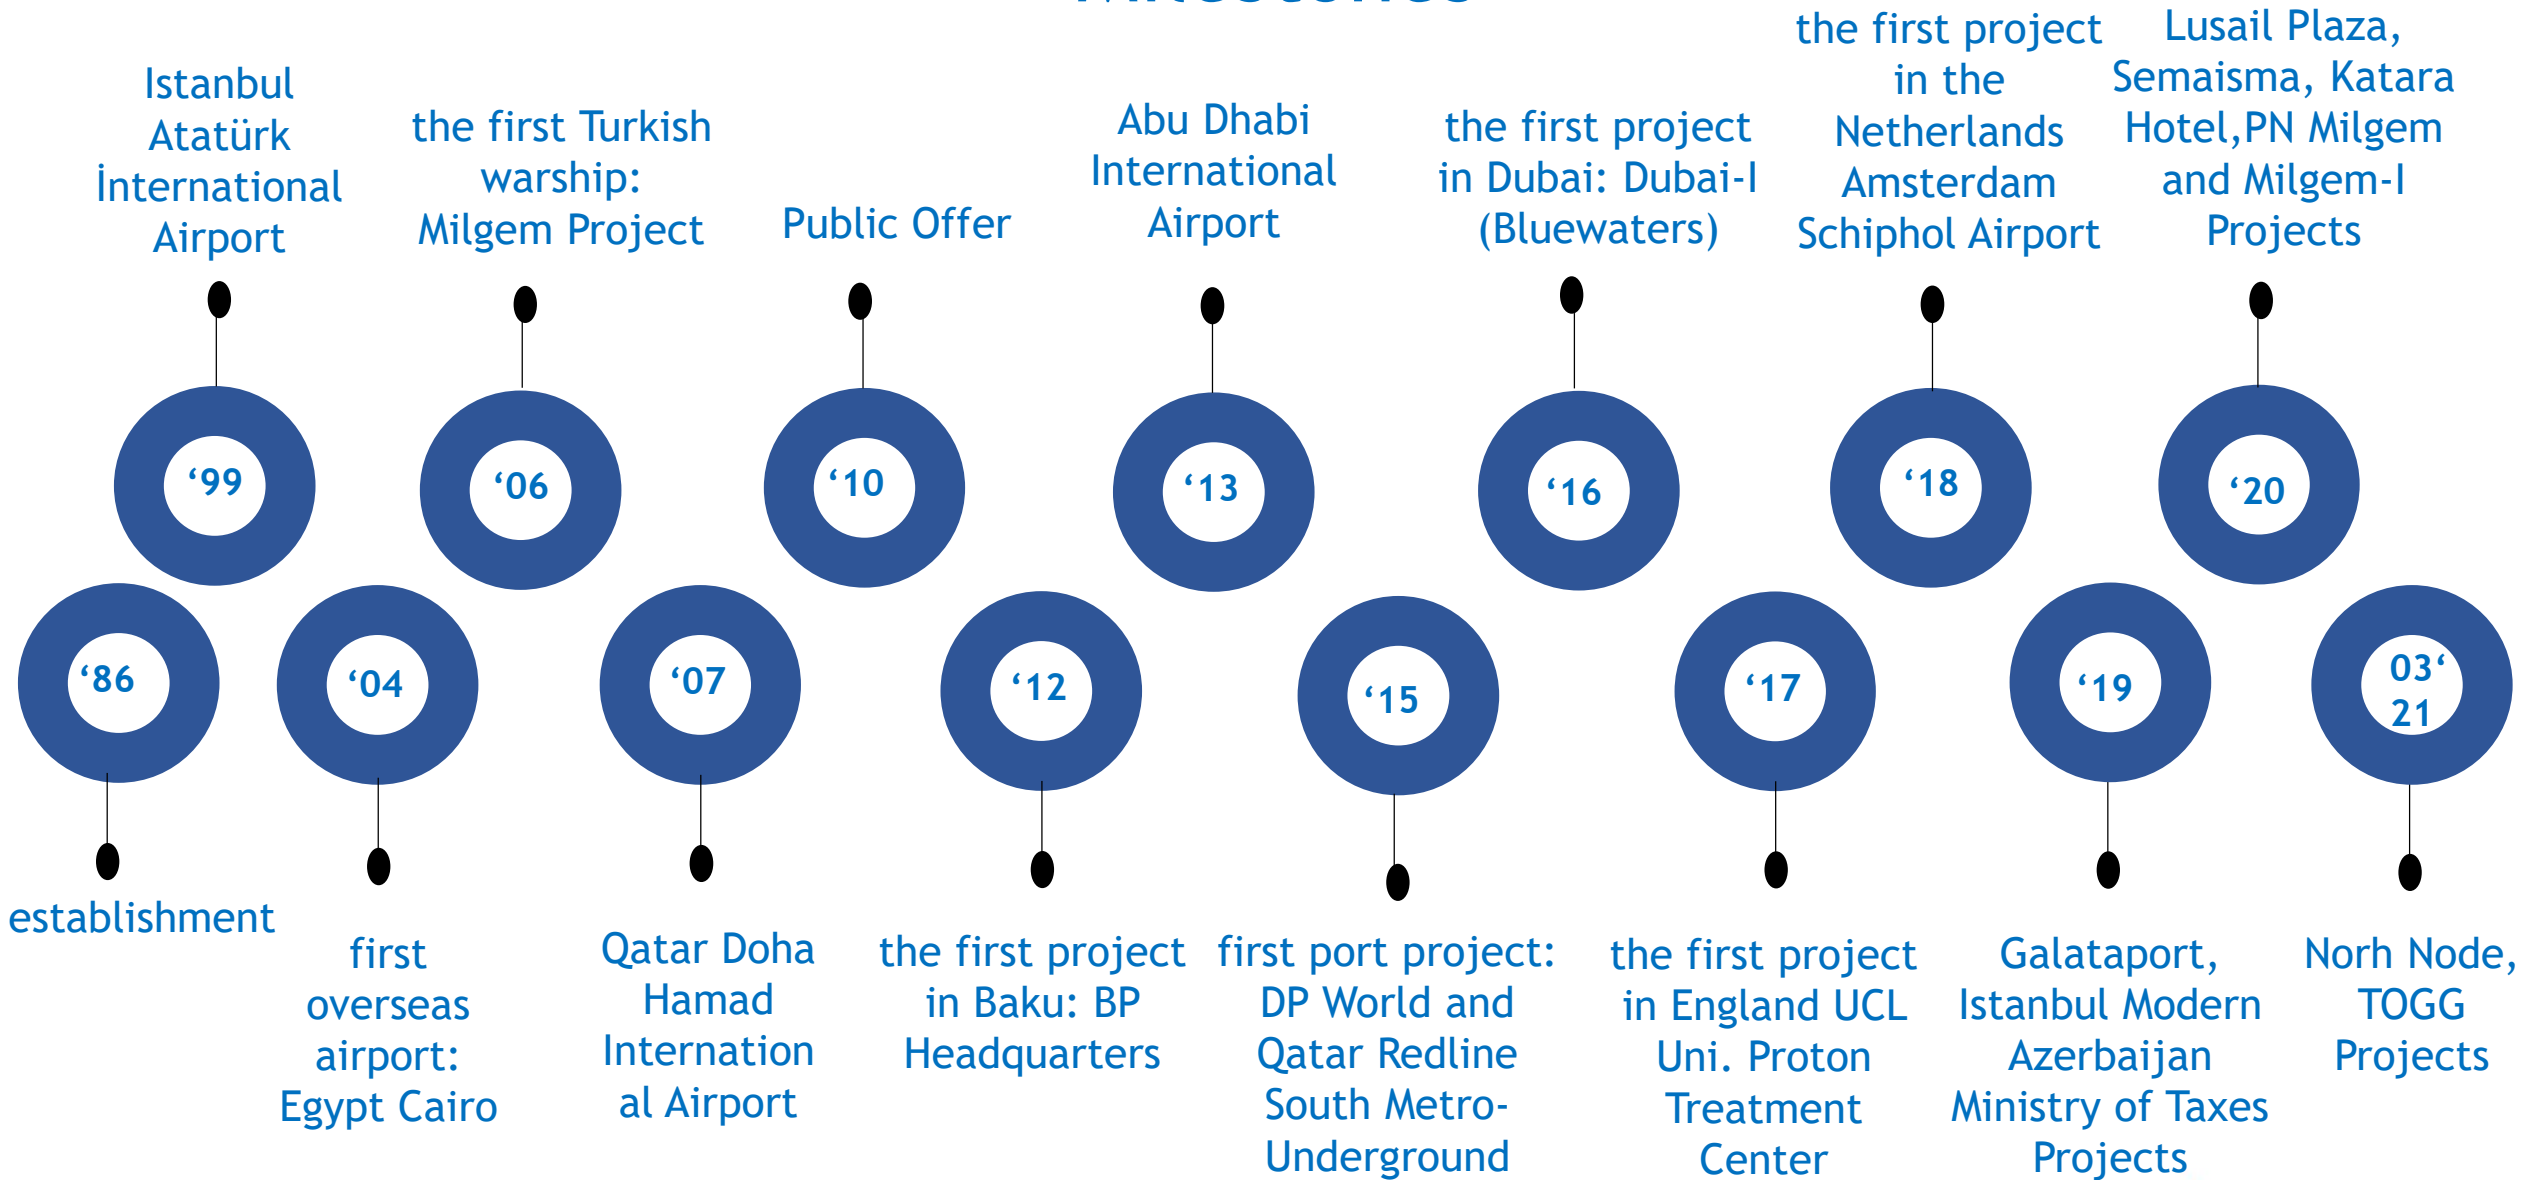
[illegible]

'86
establishment

'99
Istanbul Atatürk İnternational Airport

'04
first overseas airport: Egypt Cairo

'06
the first Turkish warship: Milgem Project

'07
Qatar Doha Hamad International Airport

'10
Public Offer

'12
the first project in Baku: BP Headquarters

'13
Abu Dhabi International Airport

'15
first port project: DP World and Qatar Redline South Metro-Underground

'16
the first project in Dubai: Dubai-I (Bluewaters)

'17
the first project in England UCL Uni. Proton Treatment Center

'18
the first project in the Netherlands Amsterdam Schiphol Airport

'19
Galataport, Istanbul Modern Azerbaijan Ministry of Taxes Projects

'20
Lusail Plaza, Semaisma, Katara Hotel,PN Milgem and Milgem-I Projects

03' 21
Norh Node, TOGG Projects